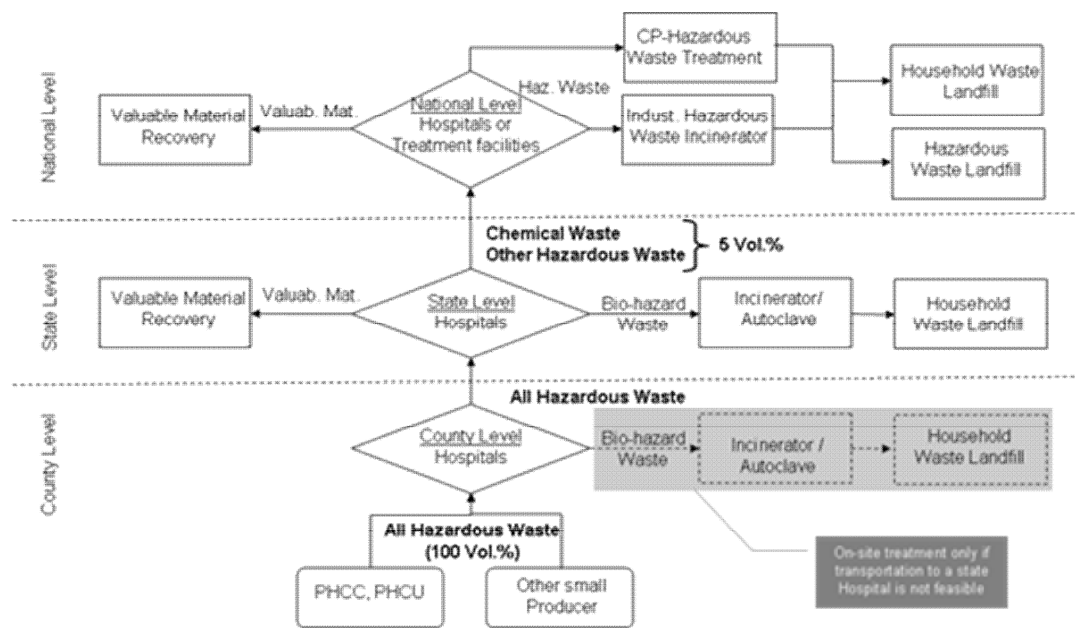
National Level

Valuable Material Recovery

Valuab. Mat.

National Level Hospitals or Treatment facilities

Haz. Waste

CP-Hazardous Waste Treatment

Indust. Hazardous Waste Incinerator

Household Waste Landfill

Hazardous Waste Landfill

Chemical Waste
Other Hazardous Waste

5 Vol.%

State Level

Valuable Material Recovery

Valuab. Mat.

State Level Hospitals

Bio-hazard Waste

Incinerator/ Autoclave

Household Waste Landfill

All Hazardous Waste

County Level

County Level Hospitals

Bio-hazard Waste

Incinerator / Autoclave

Household Waste Landfill

All Hazardous Waste (100 Vol.%)

PHCC, PHCU

Other small Producer

On-site treatment only if transportation to a state Hospital is not feasible